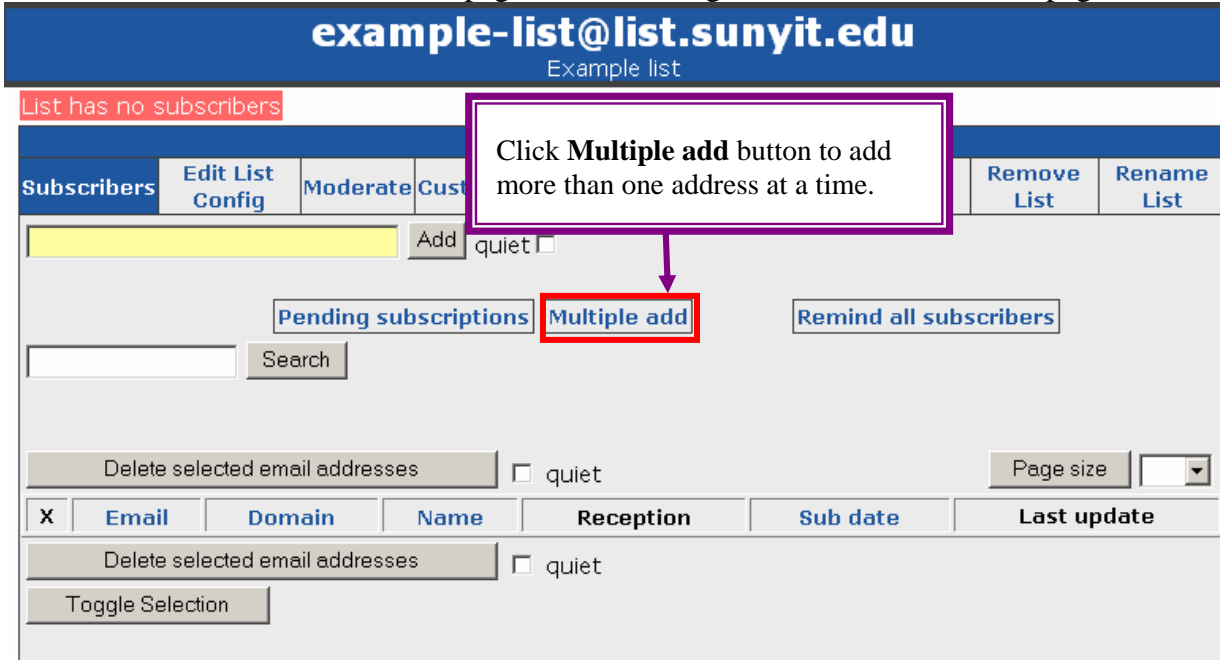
example-list@list.sunyit.edu
Example list

List has no subscribers

Click **Multiple add** button to add more than one address at a time.

| Subscribers | Edit List Config | Moderate | Cust | Remove List | Rename List |
|---|---|---|---|---|---|

Add quiet

Pending subscriptions Multiple add Remind all subscribers

Search

Delete selected email addresses quiet Page size

| X | Email | Domain | Name | Reception | Sub date | Last update |
|---|---|---|---|---|---|---|

Delete selected email addresses quiet

Toggle Selection